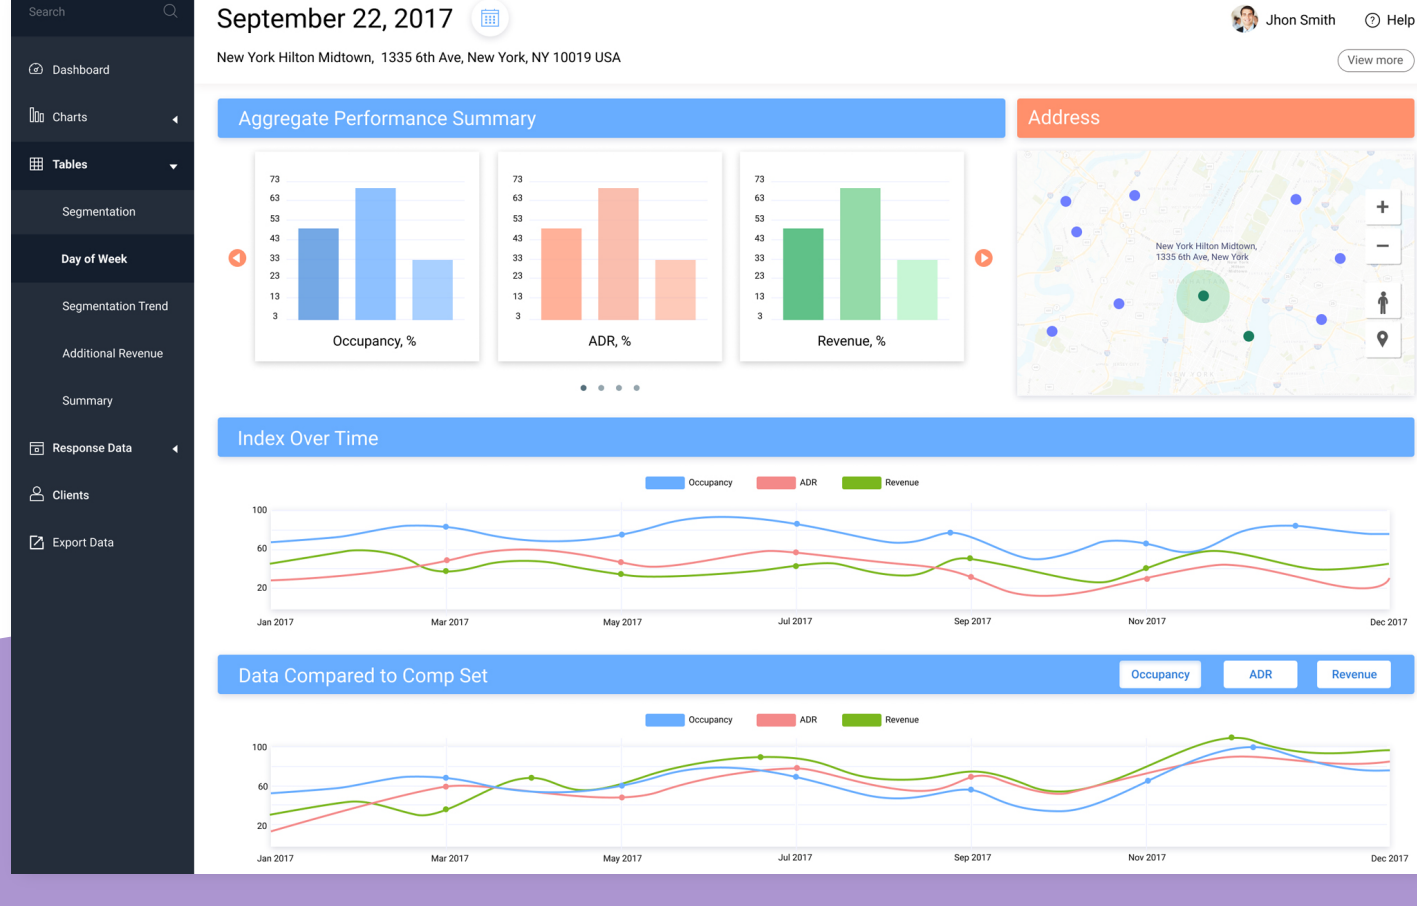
Search

Dashboard

Charts

Tables

Segmentation

Day of Week

Segmentation Trend

Additional Revenue

Summary

Response Data

Clients

Export Data

September 22, 2017

Jhon Smith

Help

New York Hilton Midtown, 1335 6th Ave, New York, NY 10019 USA

View more

Aggregate Performance Summary

| 73 |
|---|
| 63 |
| 53 |
| 43 |
| 33 |
| 23 |
| 13 |
| 3 |

Occupancy, %

73 63 53 43 33 23 13 3

ADR, %

73 63 53 43 33 23 13 3

Revenue, %

Address

New York Hilton Midtown, 1335 6th Ave, New York

Index Over Time

Occupancy ADR Revenue

100
60
20

Jan 2017 Mar 2017 May 2017 Jul 2017 Sep 2017 Nov 2017 Dec 2017

Data Compared to Comp Set

Occupancy ADR Revenue

Occupancy ADR Revenue

100
60
20

Jan 2017 Mar 2017 May 2017 Jul 2017 Sep 2017 Nov 2017 Dec 2017